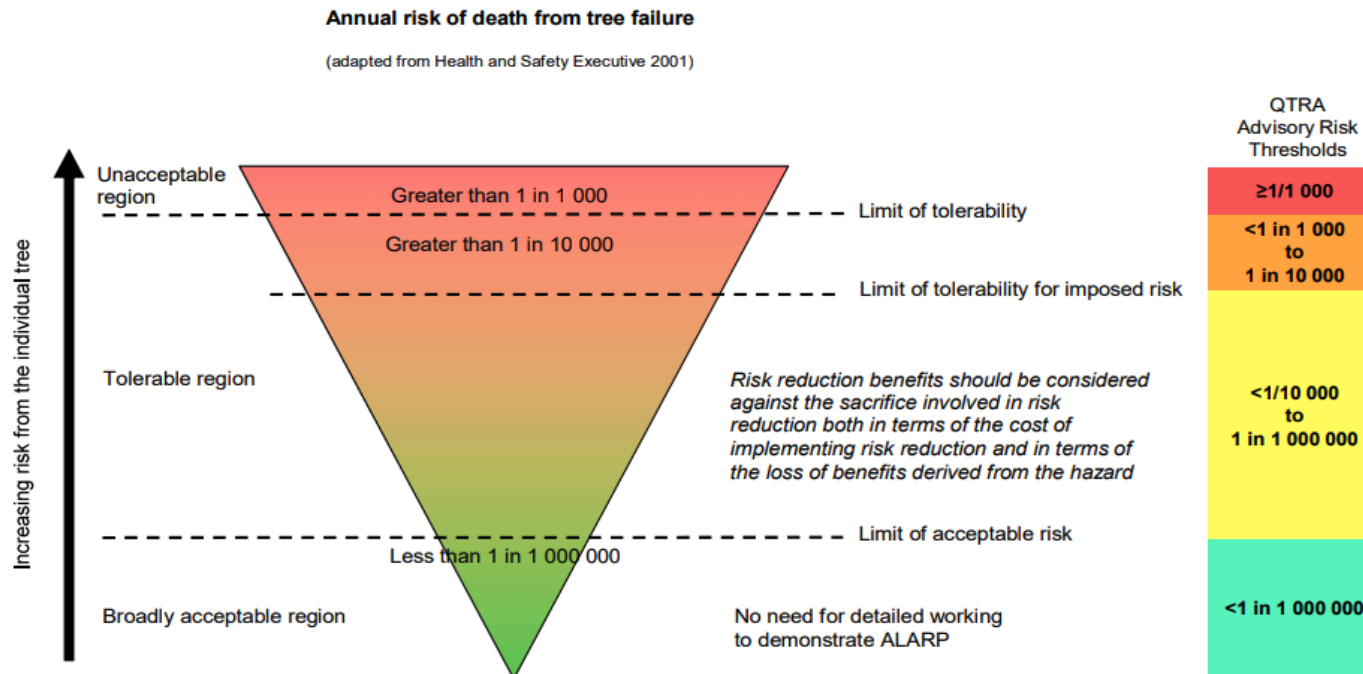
Annual risk of death from tree failure

(adapted from Health and Safety Executive 2001)

QTRA Advisory Risk Thresholds

Increasing risk from the individual tree

Unacceptable region

Greater than 1 in 1 000

Limit of tolerability

≥1/1 000

Greater than 1 in 10 000

<1 in 1 000 to 1 in 10 000

Limit of tolerability for imposed risk

Tolerable region

*Risk reduction benefits should be considered against the sacrifice involved in risk reduction both in terms of the cost of implementing risk reduction and in terms of the loss of benefits derived from the hazard*

<1/10 000 to 1 in 1 000 000

Limit of acceptable risk

Less than 1 in 1 000 000

Broadly acceptable region

No need for detailed working to demonstrate ALARP

<1 in 1 000 000